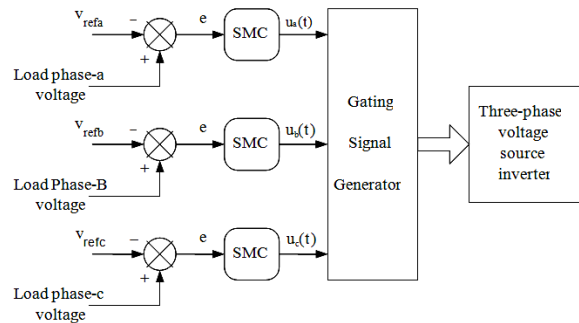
$v_{refa}$
−
e
SMC
$u_a(t)$
+
Load phase-a voltage

$v_{refb}$
−
e
SMC
$u_b(t)$
+
Load Phase-B voltage

$v_{refc}$
−
e
SMC
$u_c(t)$
+
Load phase-c voltage

Gating Signal Generator

Three-phase voltage source inverter